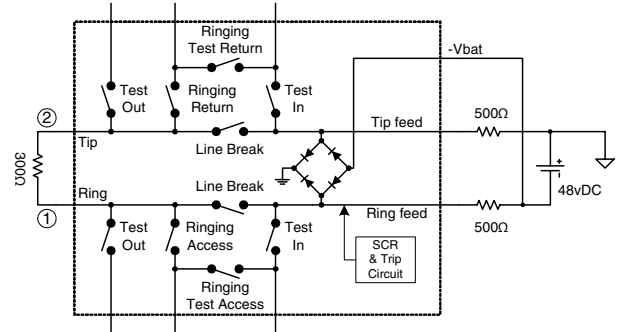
Ringing Test Return

-Vbat

Test Out

Ringing Return

Test In

②

Tip

Tip feed

500Ω

Line Break

300Ω

Line Break

Ring

48vDC

Ring feed

①

500Ω

Test Out

Ringing Access

Test In

SCR & Trip Circuit

Ringing Test Access